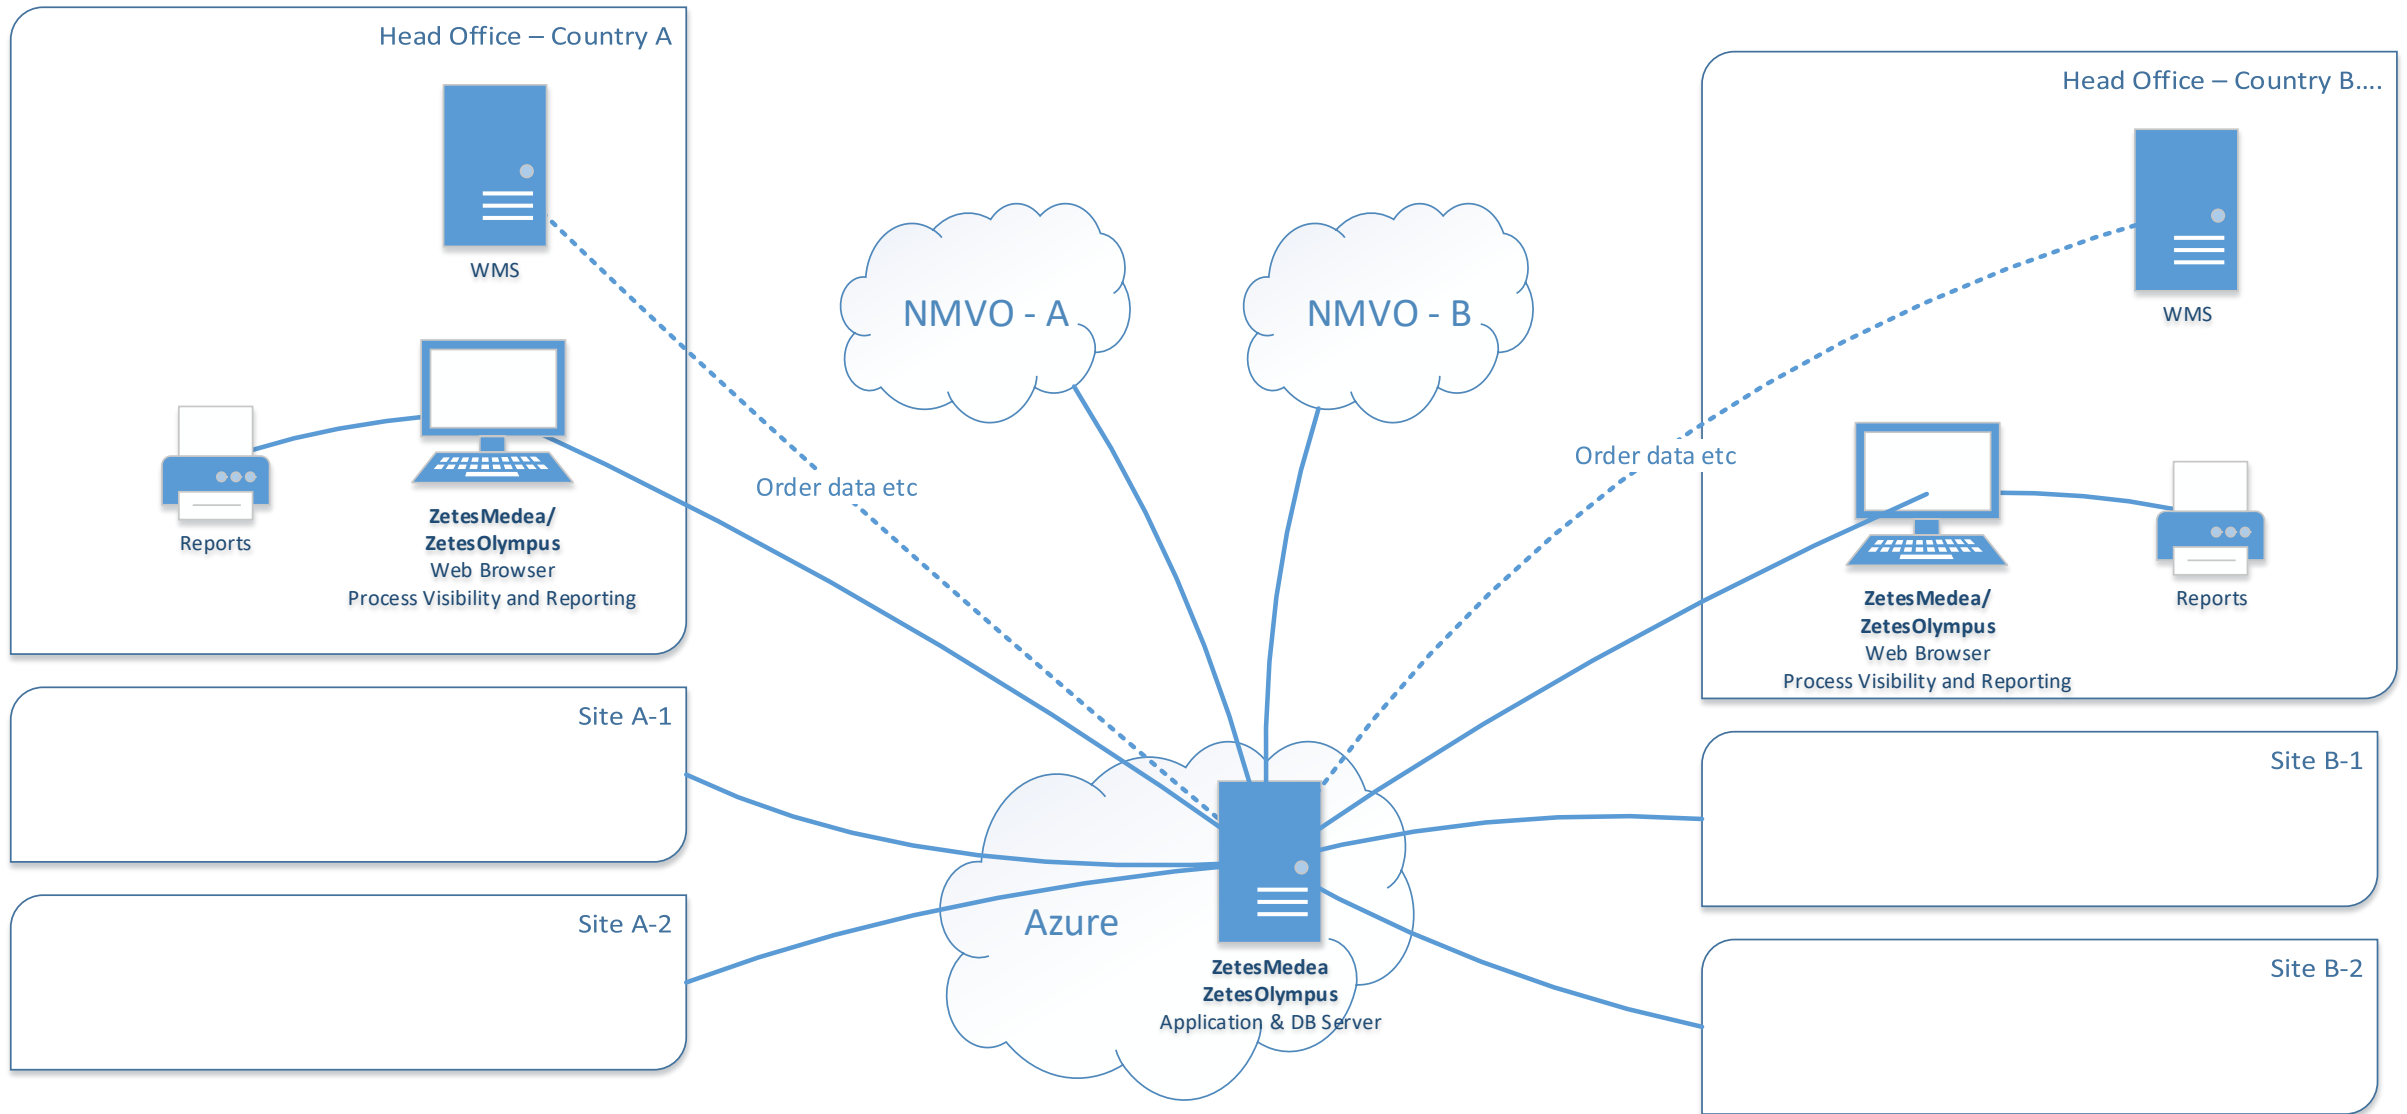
Head Office – Country A

WMS

Reports

ZetesMedea/
ZetesOlympus
Web Browser
Process Visibility and Reporting

NMVO - A

NMVO - B

Order data etc

Order data etc

Head Office – Country B....

WMS

ZetesMedea/
ZetesOlympus
Web Browser
Process Visibility and Reporting

Reports

Site A-1

Site A-2

Azure

ZetesMedea
ZetesOlympus
Application & DB Server

Site B-1

Site B-2